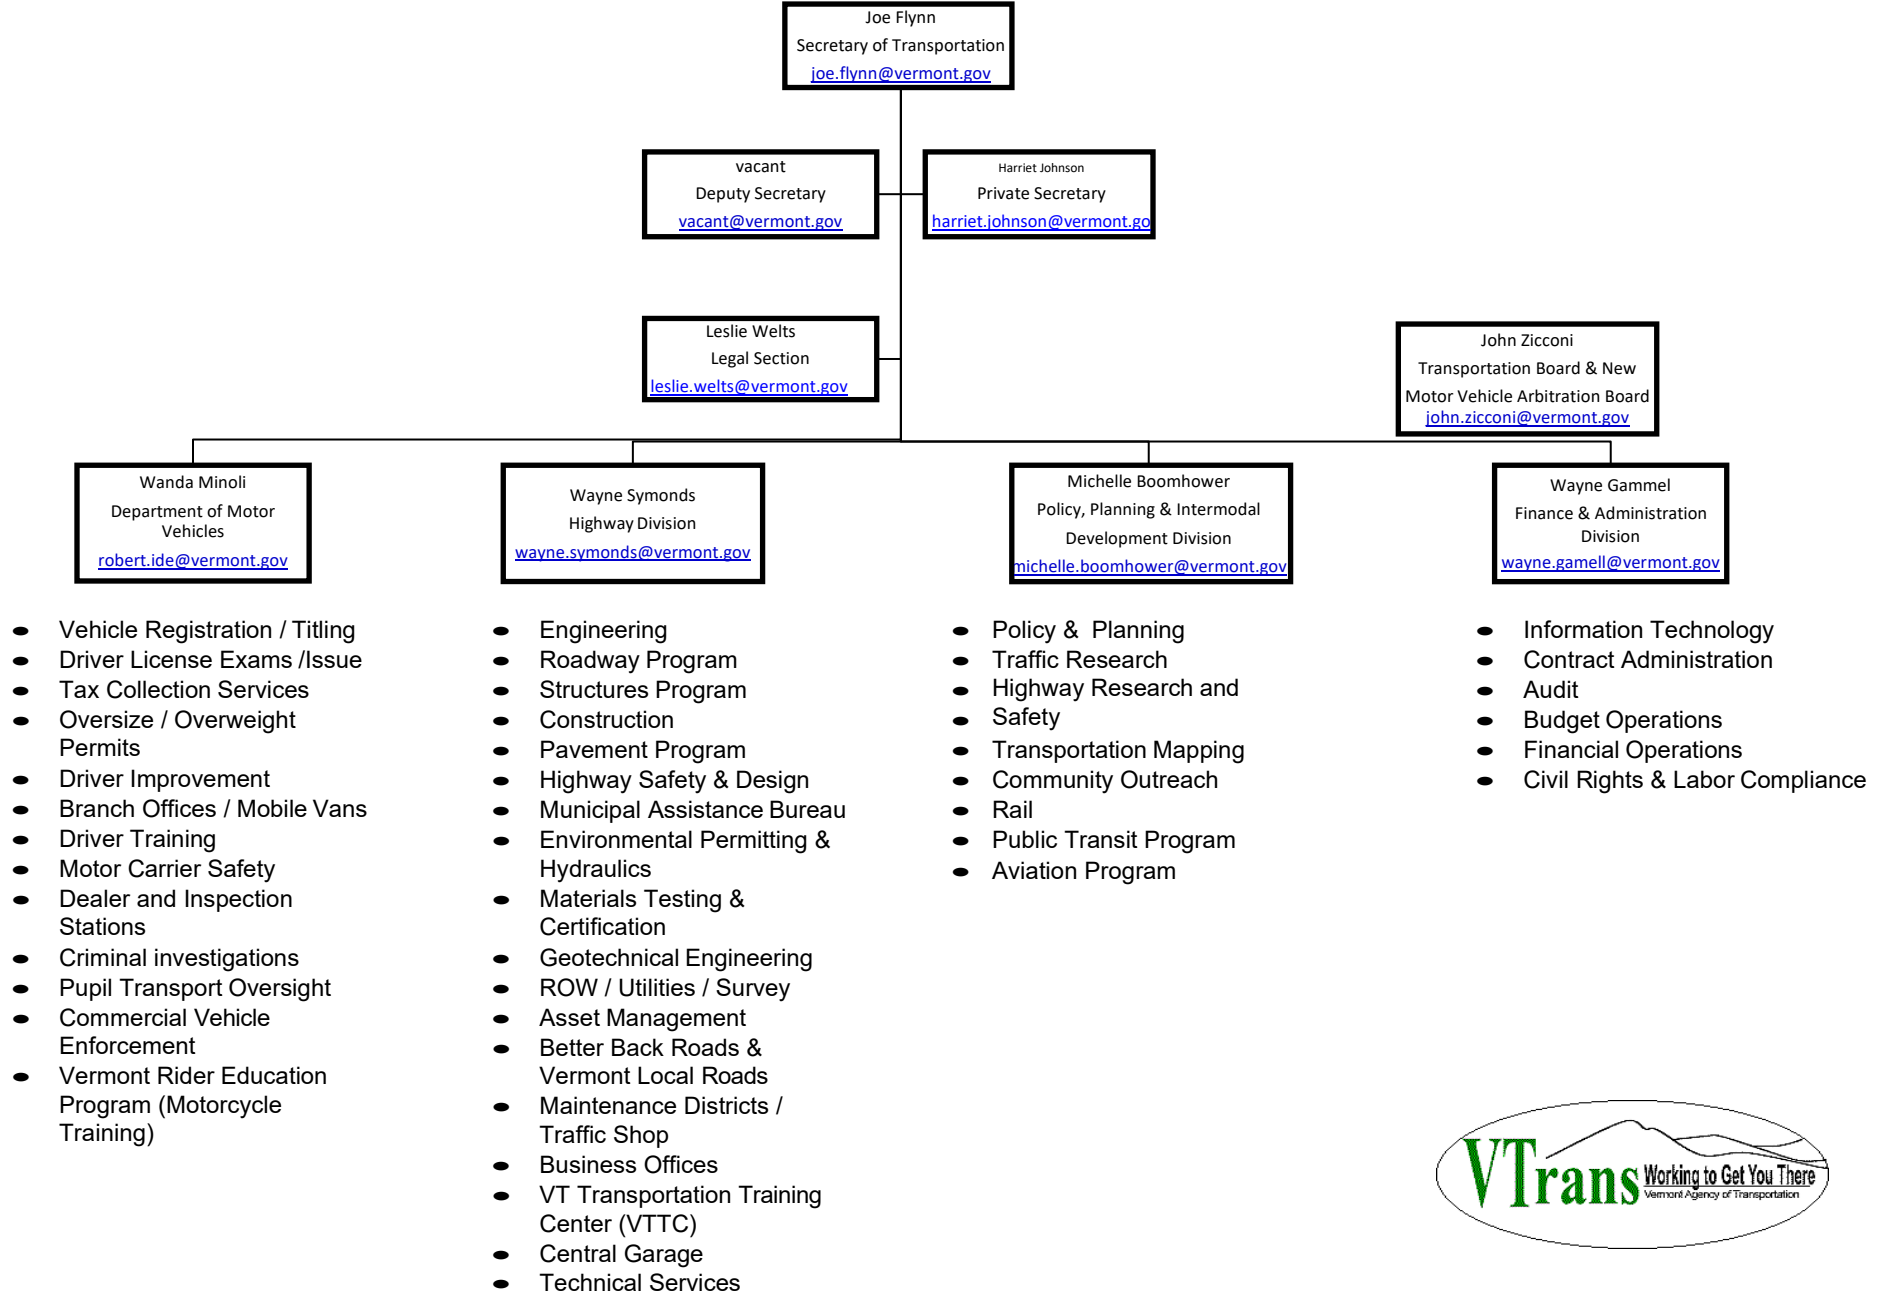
Joe Flynn
Secretary of Transportation
joe.flynn@vermont.gov

vacant
Deputy Secretary
vacant@vermont.gov

Harriet Johnson
Private Secretary
harriet.johnson@vermont.go

Leslie Welts
Legal Section
leslie.welts@vermont.gov

John Zicconi
Transportation Board & New Motor Vehicle Arbitration Board
john.zicconi@vermont.gov

Wanda Minoli
Department of Motor Vehicles
robert.ide@vermont.gov

- Vehicle Registration / Titling
- Driver License Exams /Issue
- Tax Collection Services
- Oversize / Overweight Permits
- Driver Improvement
- Branch Offices / Mobile Vans
- Driver Training
- Motor Carrier Safety
- Dealer and Inspection Stations
- Criminal investigations
- Pupil Transport Oversight
- Commercial Vehicle Enforcement
- Vermont Rider Education Program (Motorcycle Training)

Wayne Symonds
Highway Division
wayne.symonds@vermont.gov

- Engineering
- Roadway Program
- Structures Program
- Construction
- Pavement Program
- Highway Safety & Design
- Municipal Assistance Bureau
- Environmental Permitting & Hydraulics
- Materials Testing & Certification
- Geotechnical Engineering
- ROW / Utilities / Survey
- Asset Management
- Better Back Roads & Vermont Local Roads
- Maintenance Districts / Traffic Shop
- Business Offices
- VT Transportation Training Center (VTTC)
- Central Garage
- Technical Services

Michelle Boomhower
Policy, Planning & Intermodal Development Division
michelle.boomhower@vermont.gov

- Policy & Planning
- Traffic Research
- Highway Research and Safety
- Transportation Mapping
- Community Outreach
- Rail
- Public Transit Program
- Aviation Program

Wayne Gammel
Finance & Administration Division
wayne.gamell@vermont.gov

- Information Technology
- Contract Administration
- Audit
- Budget Operations
- Financial Operations
- Civil Rights & Labor Compliance

VTrans Working to Get You There
Vermont Agency of Transportation